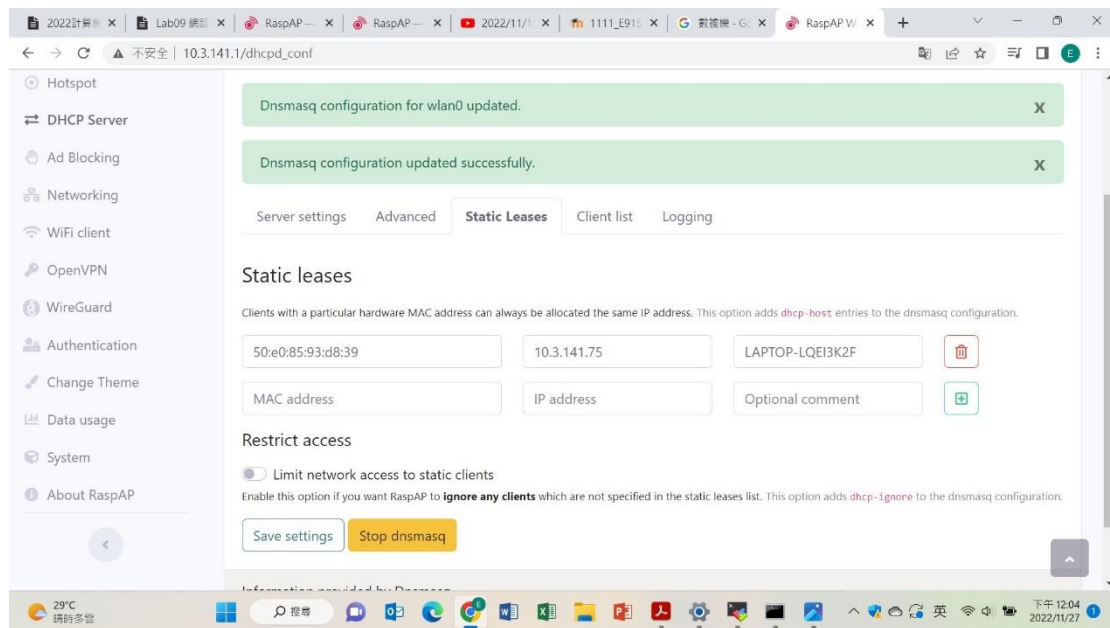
2022計算機 × | Lab09 網路 × | RaspAP — × | RaspAP — × | 2022/11/1 × | 1111_E915 × | G 數據機 - G × | RaspAP W × | +

不安全 | 10.3.141.1/dhcpd_conf

Hotspot
DHCP Server
Ad Blocking
Networking
WiFi client
OpenVPN
WireGuard
Authentication
Change Theme
Data usage
System
About RaspAP

Dnsmasq configuration for wlan0 updated. x

Dnsmasq configuration updated successfully. x

Server settings | Advanced | Static Leases | Client list | Logging

Static leases

Clients with a particular hardware MAC address can always be allocated the same IP address. This option adds dhcp-host entries to the dnsmasq configuration.

| 50:e0:85:93:d8:39 | 10.3.141.75 | LAPTOP-LQEI3K2F |
|---|---|---|
| MAC address | IP address | Optional comment |

Restrict access

Limit network access to static clients

Enable this option if you want RaspAP to **ignore any clients** which are not specified in the static leases list. This option adds dhcp-ignore to the dnsmasq configuration.

Save settings | Stop dnsmasq

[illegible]

29°C 晴時多雲

搜尋

英

下午 12:04 2022/11/27